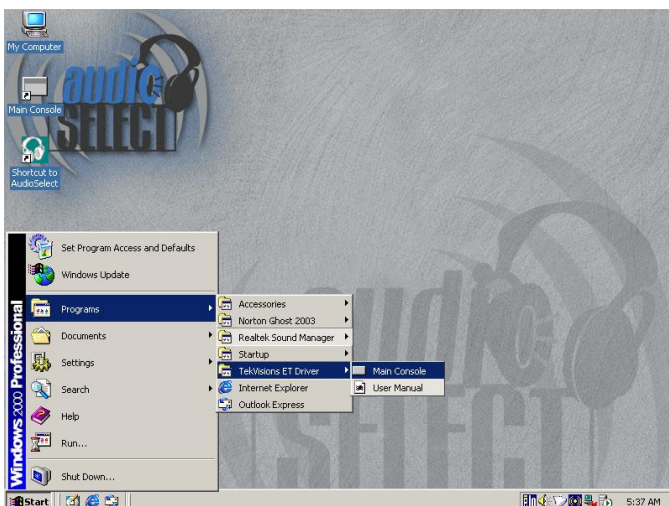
My Computer

Main Console

Shortcut to AudioSelect

audio SELECT

Set Program Access and Defaults
Windows Update
Programs
Documents
Settings
Search
Help
Run...
Shut Down...

Windows 2000 Professional

Accessories
Norton Ghost 2003
Realtek Sound Manager
Startup
TekVisions ET Driver
Internet Explorer
Outlook Express

Main Console
User Manual

audio SELECT

Start

5:37 AM